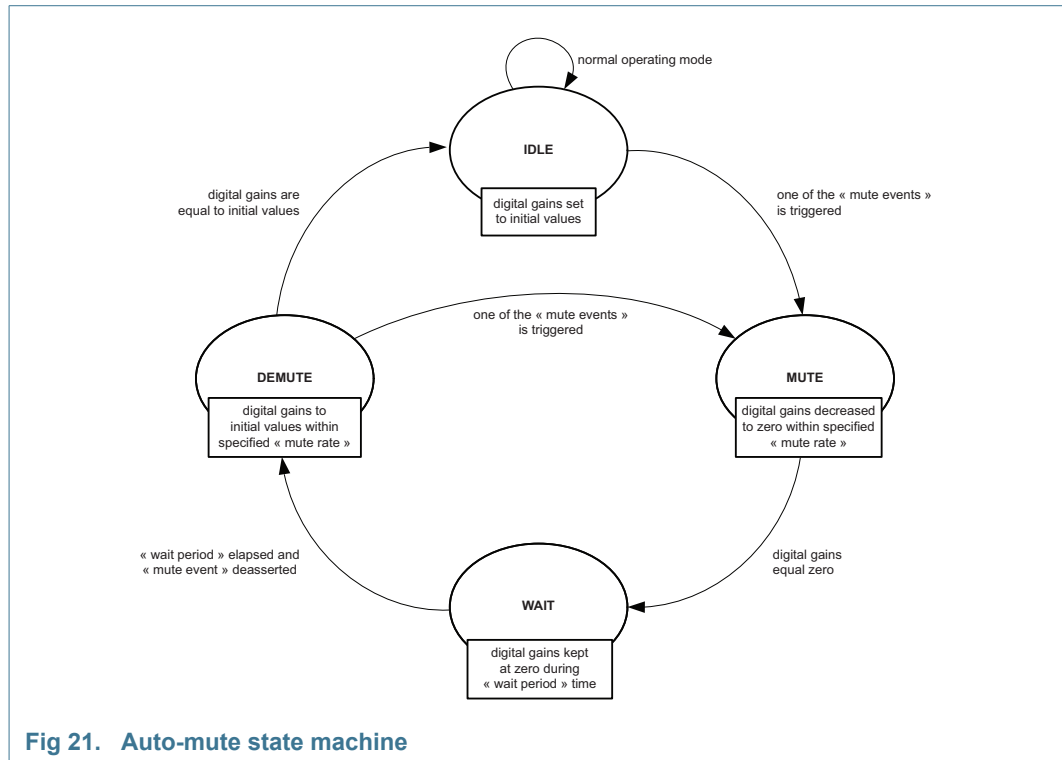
normal operating mode

IDLE

digital gains set to initial values

digital gains are equal to initial values

one of the « mute events » is triggered

one of the « mute events » is triggered

DEMUTE

digital gains to initial values within specified « mute rate »

MUTE

digital gains decreased to zero within specified « mute rate »

« wait period » elapsed and « mute event » deasserted

digital gains equal zero

WAIT

digital gains kept at zero during « wait period » time

Fig 21. Auto-mute state machine